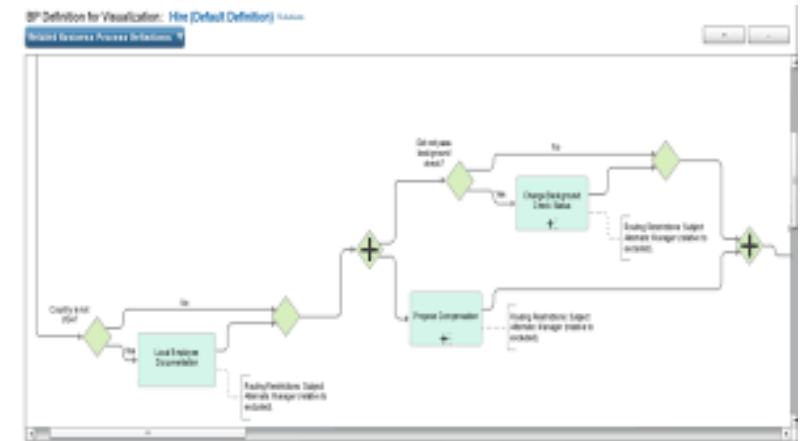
BP Definition for Visualization: Hire (Default Definition) Actions

Related Business Process Definitions

Did not pass background check?

No

Yes

Change Background Check Status

Routing Restrictions: Subject Alternate Manager (relative to excluded)

Country is not USA?

No

Yes

Local Employee Documentation

Routing Restrictions: Subject Alternate Manager (relative to excluded)

Propose Compensation

Routing Restrictions: Subject Alternate Manager (relative to excluded)